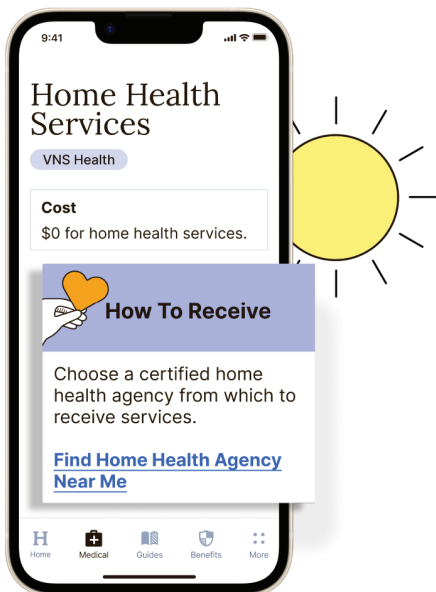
9:41

Home Health Services

VNS Health

Cost

$0 for home health services.

How To Receive

Choose a certified home health agency from which to receive services.

Find Home Health Agency Near Me

H
Home

Medical

Guides

Benefits

More